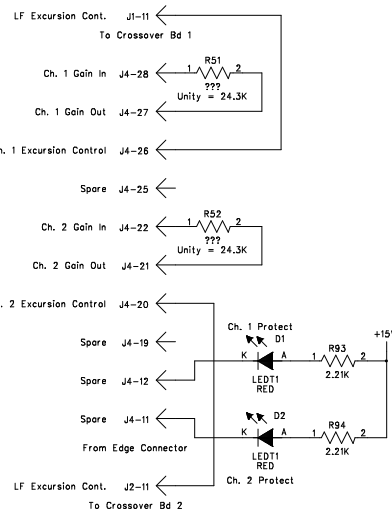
LF Excursion Cont. J1-11
To Crossover Bd 1

Ch. 1 Gain In J4-28
R51
1 2
???
Unity = 24.3K
Ch. 1 Gain Out J4-27

h. 1 Excursion Control J4-26

Spare J4-25

Ch. 2 Gain In J4-22
R52
1 2
???
Unity = 24.3K
Ch. 2 Gain Out J4-21

. 2 Excursion Control J4-20

Ch. 1 Protect
D1
+15
Spare J4-19

K A
R93
1 2
Spare J4-12
LEDT1
RED
2.21K

D2
Spare J4-11
K A
R94
1 2
From Edge Connector
LEDT1
RED
2.21K
Ch. 2 Protect
LF Excursion Cont. J2-11
To Crossover Bd 2